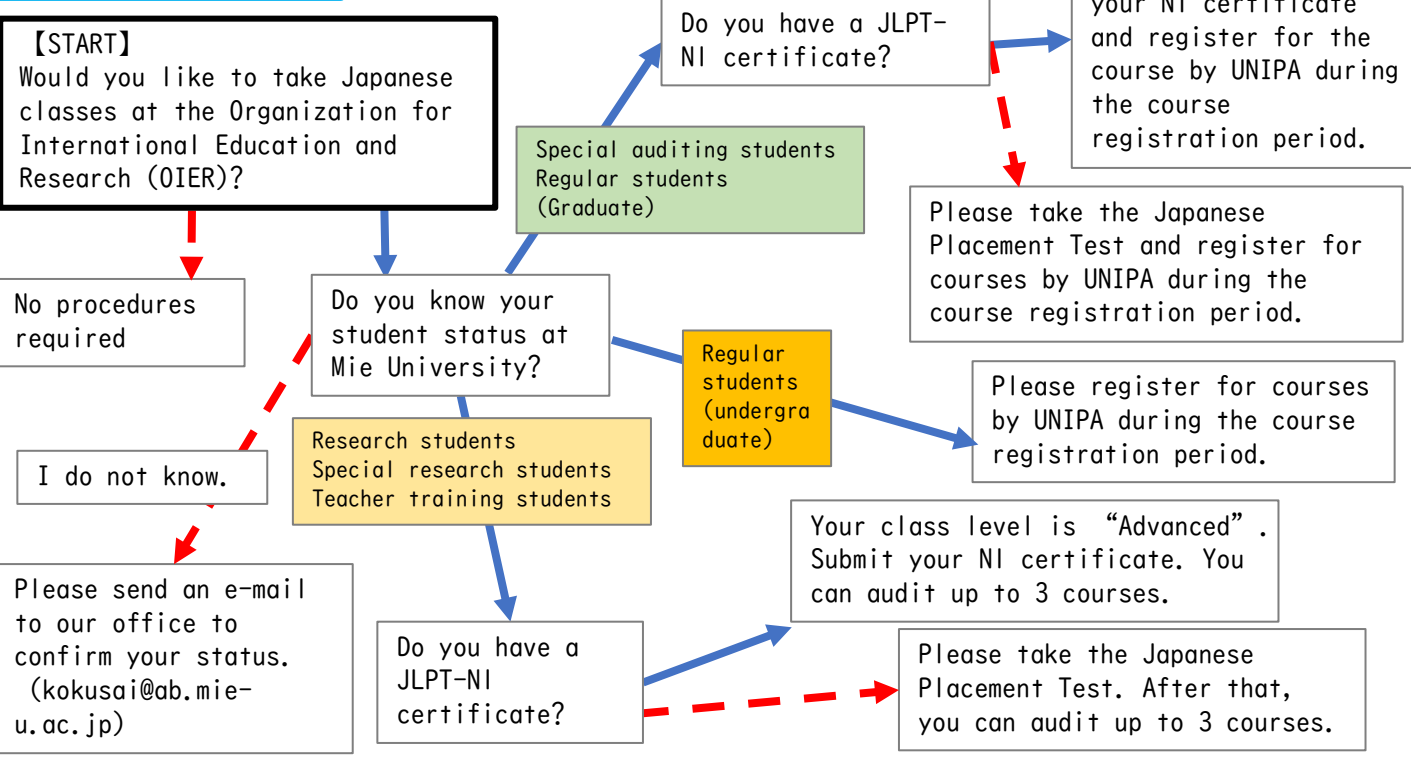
【START】
Would you like to take Japanese classes at the Organization for International Education and Research (OIER)?

No procedures required

Do you know your student status at Mie University?

I do not know.

Please send an e-mail to our office to confirm your status. (kokusai@ab.mie-u.ac.jp)

Special auditing students
Regular students
(Graduate)

Do you have a JLPT-NI certificate?

your NI certificate and register for the course by UNIPA during the course registration period.

Please take the Japanese Placement Test and register for courses by UNIPA during the course registration period.

Regular students (undergraduate)

Please register for courses by UNIPA during the course registration period.

Research students
Special research students
Teacher training students

Do you have a JLPT-NI certificate?

Your class level is “Advanced”. Submit your NI certificate. You can audit up to 3 courses.

Please take the Japanese Placement Test. After that, you can audit up to 3 courses.